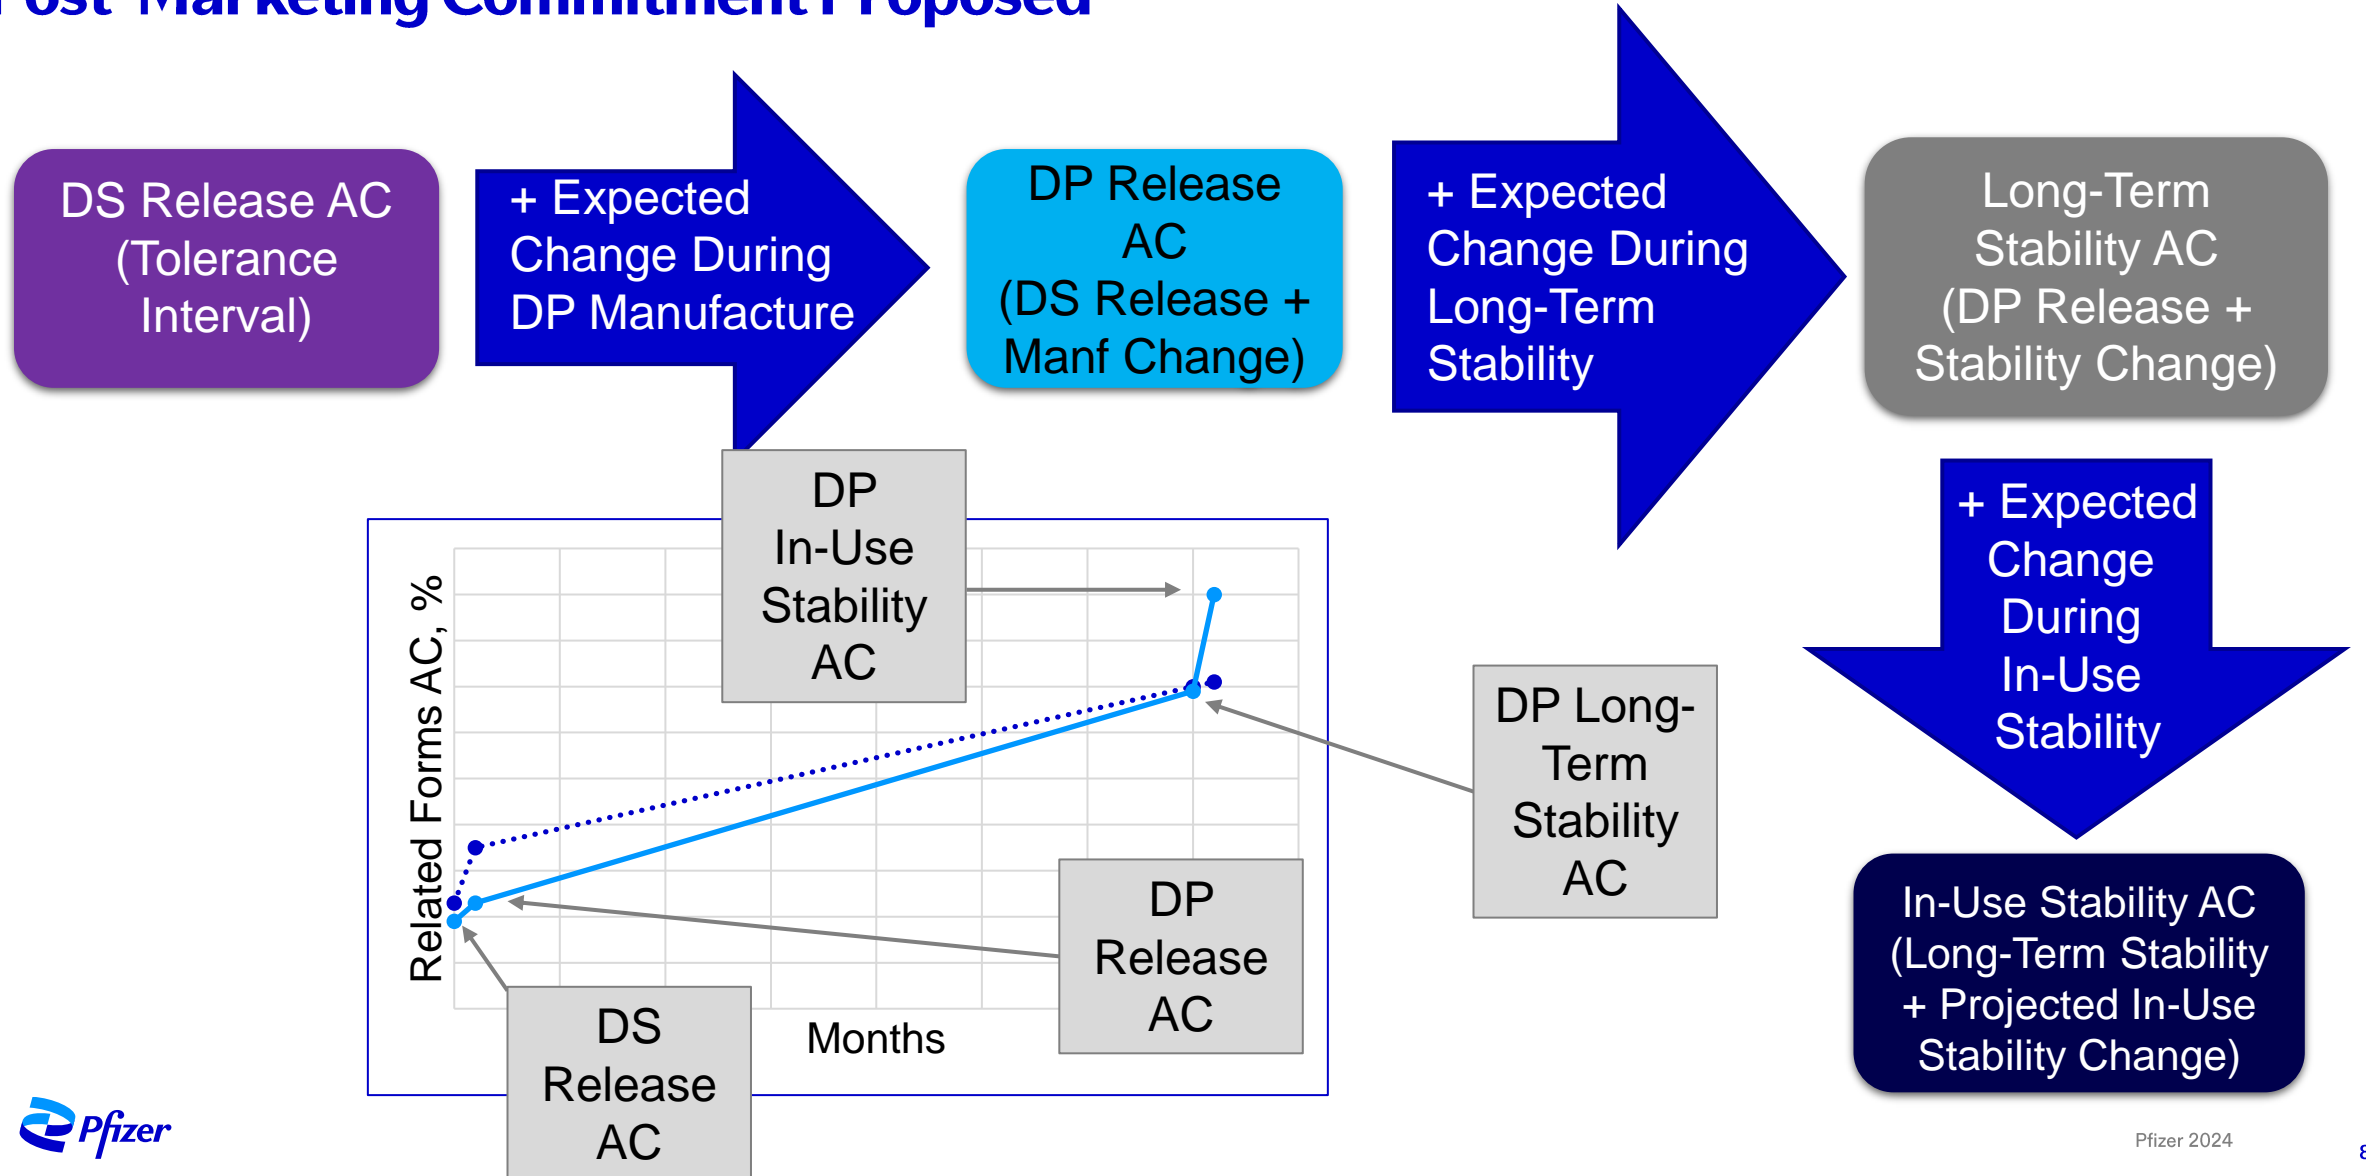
Post-Marketing Commitment Proposed

DS Release AC (Tolerance Interval)

+ Expected Change During DP Manufacture

DP Release AC (DS Release + Manf Change)

+ Expected Change During Long-Term Stability

Long-Term Stability AC (DP Release + Stability Change)

+ Expected Change During In-Use Stability

In-Use Stability AC (Long-Term Stability + Projected In-Use Stability Change)

DP In-Use Stability AC

DP Long-Term Stability AC

DP Release AC

DS Release AC

Related Forms AC, %

Months

Pfizer

Pfizer 2024

8